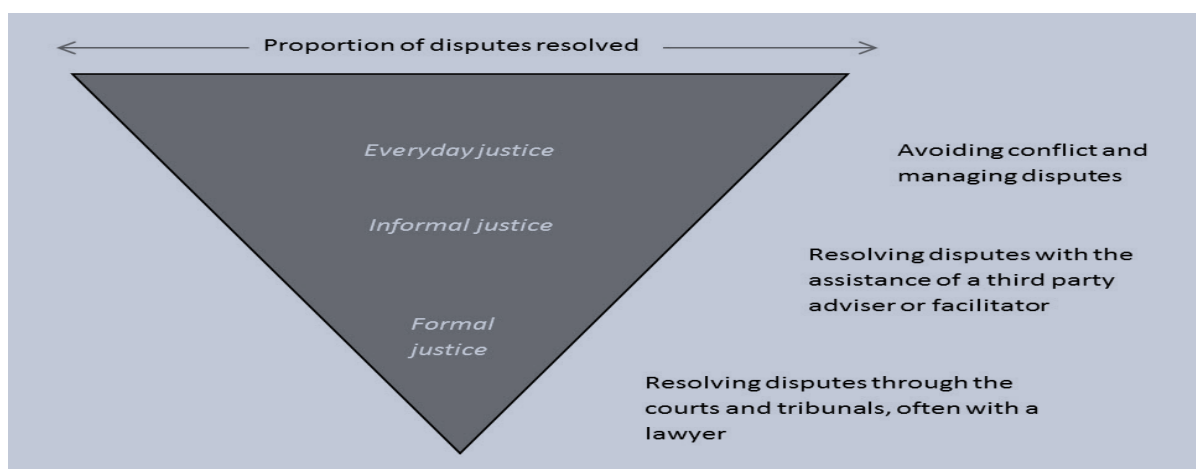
Proportion of disputes resolved

Everyday justice

Avoiding conflict and managing disputes

Informal justice

Resolving disputes with the assistance of a third party adviser or facilitator

Formal justice

Resolving disputes through the courts and tribunals, often with a lawyer